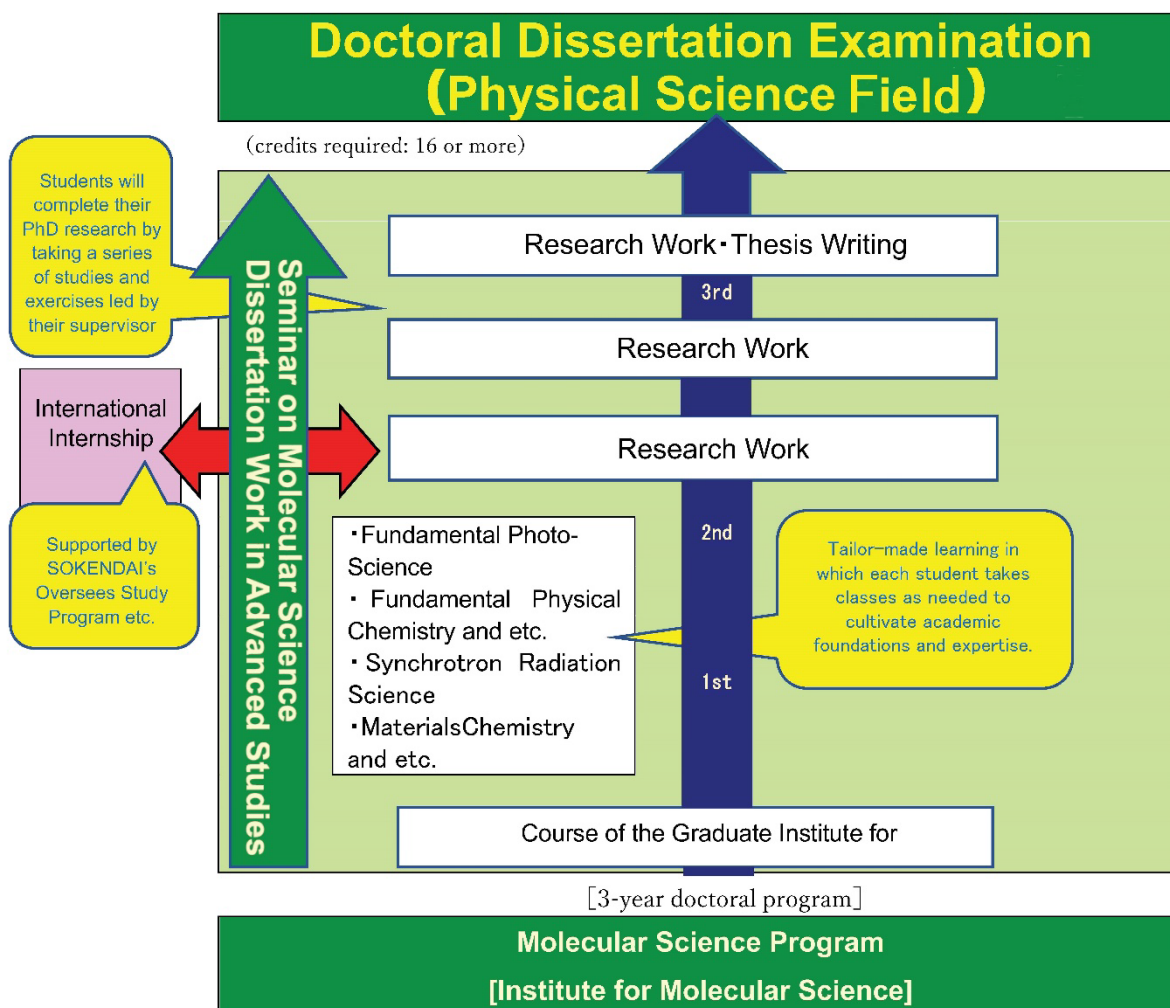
Doctoral Dissertation Examination
(Physical Science Field)

(credits required: 16 or more)

Students will complete their PhD research by taking a series of studies and exercises led by their supervisor

Seminar on Molecular Science
Dissertation Work in Advanced Studies

Research Work・Thesis Writing

3rd

Research Work

International Internship

Research Work

Supported by SOKENDAI's Oversees Study Program etc.

・Fundamental Photo-Science
・ Fundamental Physical Chemistry and etc.
・ Synchrotron Radiation Science
・MaterialsChemistry and etc.

2nd

Tailor-made learning in which each student takes classes as needed to cultivate academic foundations and expertise.

1st

Course of the Graduate Institute for

[3-year doctoral program]

Molecular Science Program
[Institute for Molecular Science]